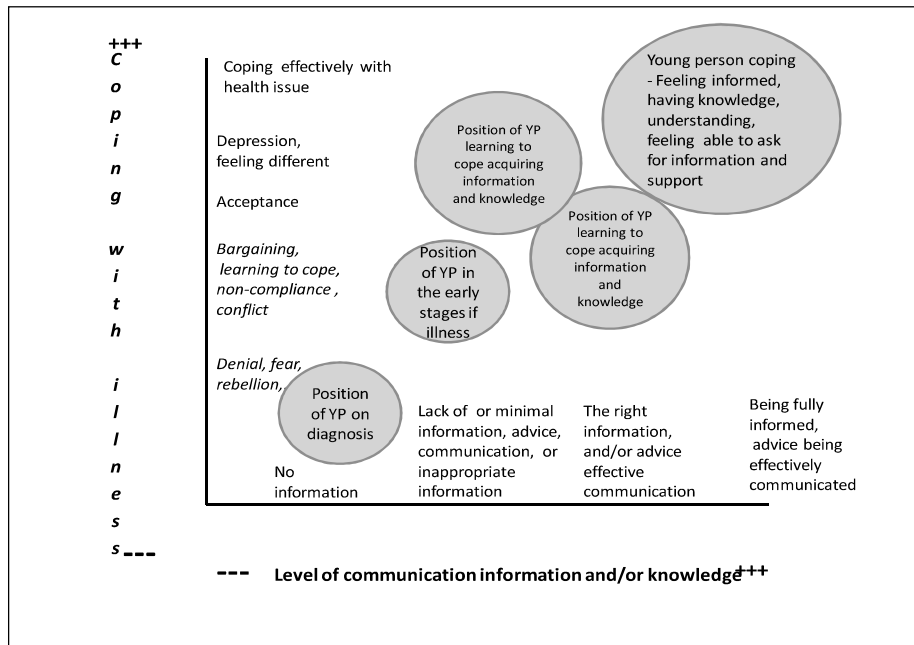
+++
C
o
p
i
n
g

w
i
t
h

i
l
l
n
e
s
s ---

Coping effectively with health issue

Depression, feeling different

Acceptance

*Bargaining, learning to cope, non-compliance , conflict*

*Denial, fear, rebellion,*

Position of YP learning to cope acquiring information and knowledge

Young person coping - Feeling informed, having knowledge, understanding, feeling able to ask for information and support

Position of YP learning to cope acquiring information and knowledge

Position of YP in the early stages if illness

Position of YP on diagnosis

No information

Lack of or minimal information, advice, communication, or inappropriate information

The right information, and/or advice effective communication

Being fully informed, advice being effectively communicated

--- Level of communication information and/or knowledge +++